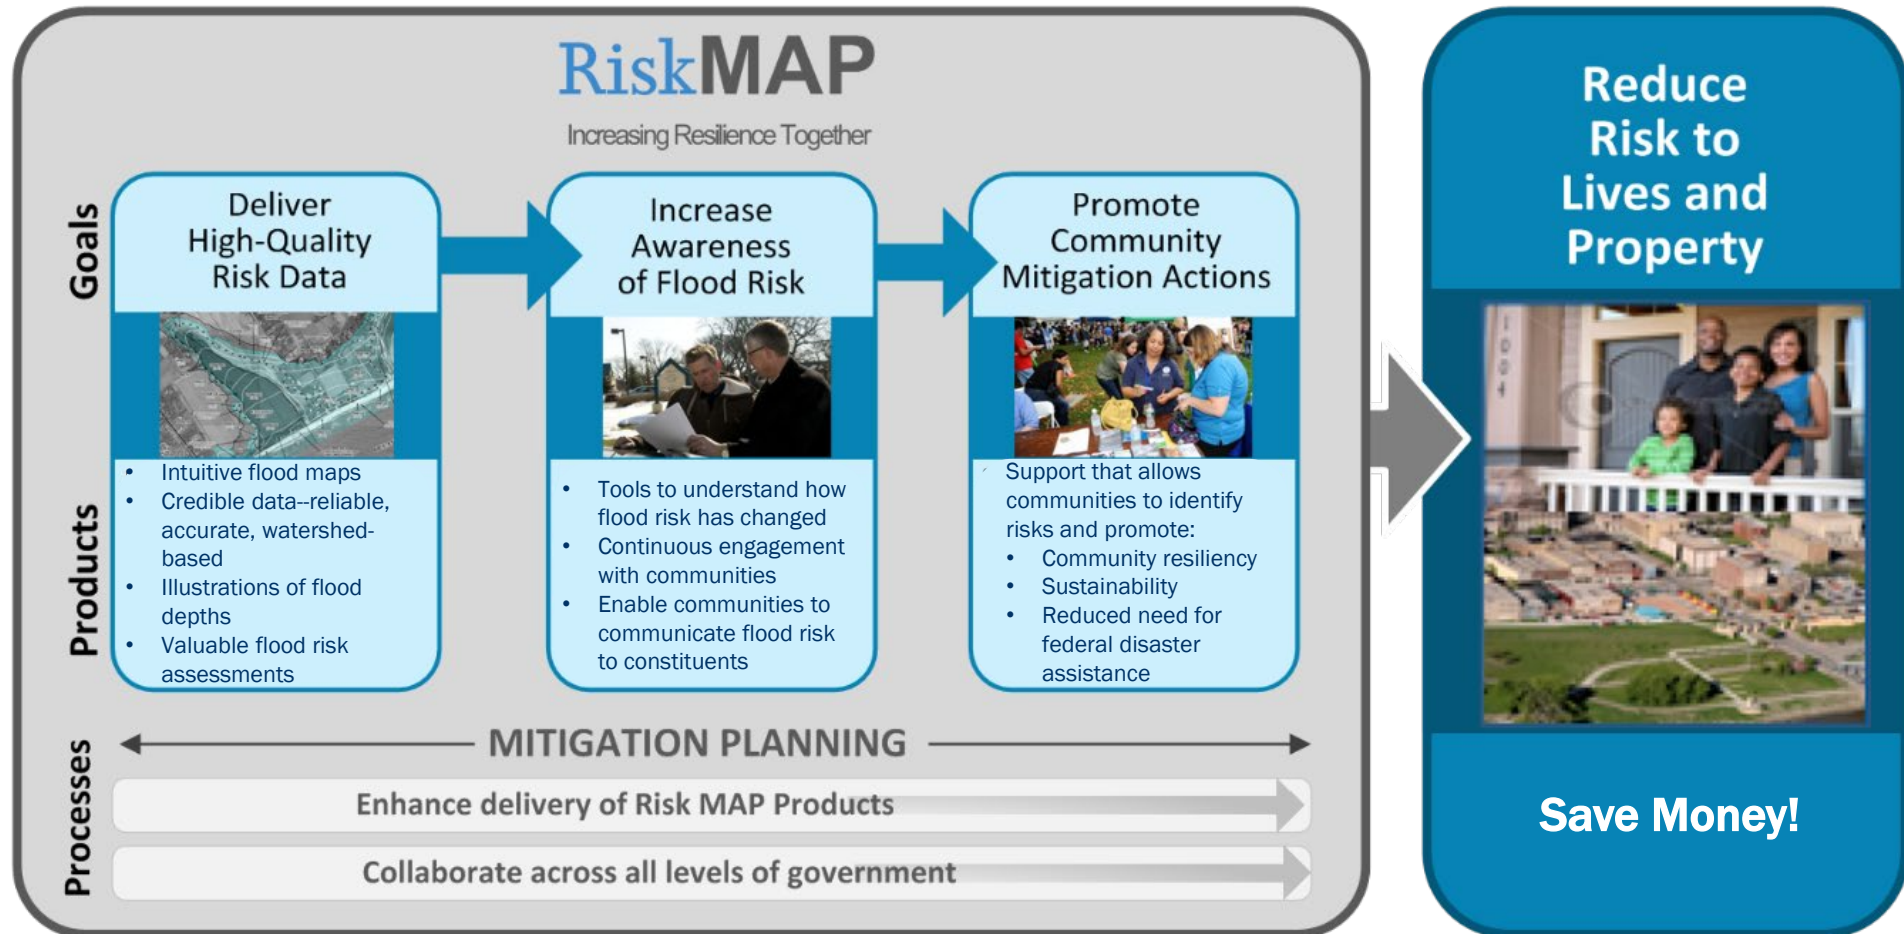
RiskMAP
Increasing Resilience Together

Goals

Deliver High-Quality Risk Data

Increase Awareness of Flood Risk

Promote Community Mitigation Actions

Products

- Intuitive flood maps
- Credible data--reliable, accurate, watershed-based
- Illustrations of flood depths
- Valuable flood risk assessments

- Tools to understand how flood risk has changed
- Continuous engagement with communities
- Enable communities to communicate flood risk to constituents

Support that allows communities to identify risks and promote:
- Community resiliency
- Sustainability
- Reduced need for federal disaster assistance

Processes

MITIGATION PLANNING

Enhance delivery of Risk MAP Products

Collaborate across all levels of government

Reduce Risk to Lives and Property

Save Money!